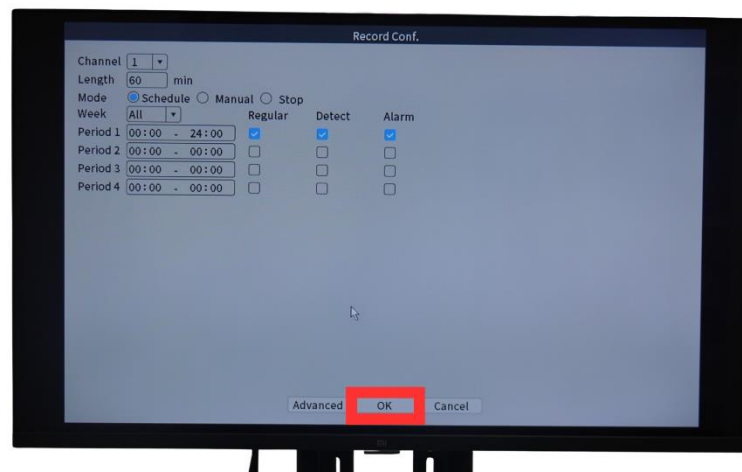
Record Conf.

Channel 1
Length 60 min
Mode Schedule Manual Stop
Week All

| | | Regular | Detect | Alarm |
|---|---|---|---|---|
| Period 1 | 00:00 - 24:00 | ☑ | ☑ | ☑ |
| Period 2 | 00:00 - 00:00 | ☐ | ☐ | ☐ |
| Period 3 | 00:00 - 00:00 | ☐ | ☐ | ☐ |
| Period 4 | 00:00 - 00:00 | ☐ | ☐ | ☐ |

Advanced OK Cancel